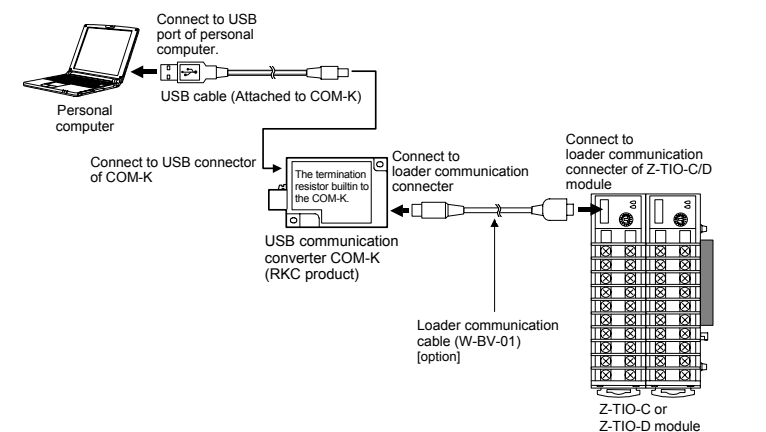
Connect to USB port of personal computer.

USB cable (Attached to COM-K)

Personal computer

Connect to USB connector of COM-K

The termination resistor builtin to the COM-K.

Connect to loader communication connecter

Connect to loader communication connecter of Z-TIO-C/D module

USB communication converter COM-K (RKC product)

Loader communication cable (W-BV-01) [option]

Z-TIO-C or Z-TIO-D module